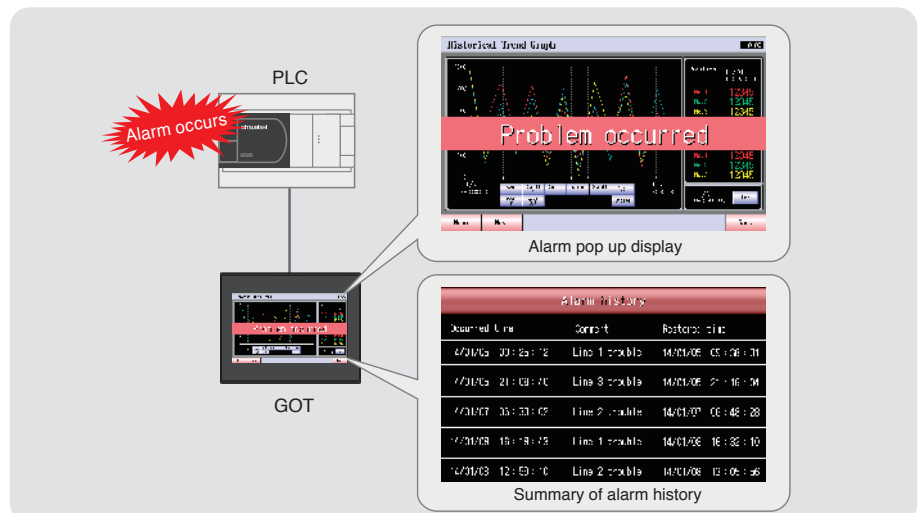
PLC

Alarm occurs

GOT

Historical Trend Graph

Problem occurred

12345

12345

12345

12345

12345

12345

Alarm pop up display

Alarm history

| Occurred time | Comment | Restored time |
|---|---|---|
| 14/01/05 09:25:12 | Line 1 trouble | 14/01/05 09:38:31 |
| 14/01/05 21:09:10 | Line 3 trouble | 14/01/05 21:16:04 |
| 14/01/07 08:33:02 | Line 2 trouble | 14/01/07 08:48:28 |
| 14/01/09 16:18:43 | Line 1 trouble | 14/01/09 16:32:10 |
| 14/01/09 12:59:10 | Line 2 trouble | 14/01/09 13:05:56 |

Summary of alarm history